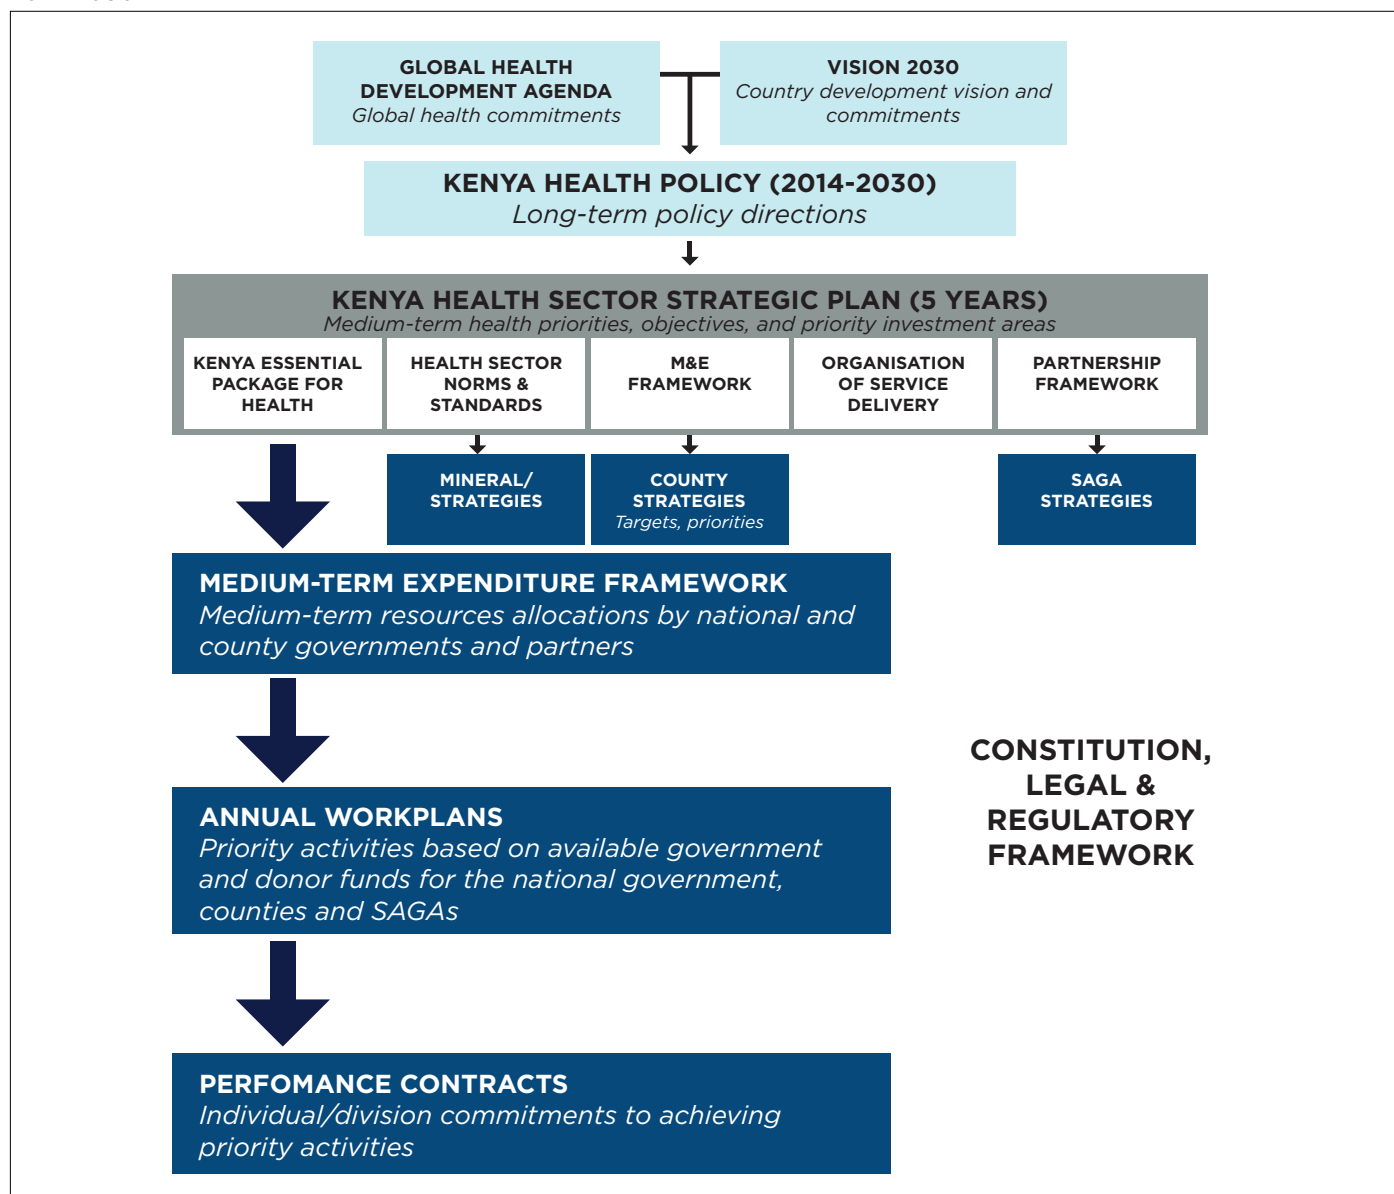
GLOBAL HEALTH DEVELOPMENT AGENDA
Global health commitments

VISION 2030
Country development vision and commitments

KENYA HEALTH POLICY (2014-2030)
Long-term policy directions

KENYA HEALTH SECTOR STRATEGIC PLAN (5 YEARS)
Medium-term health priorities, objectives, and priority investment areas

KENYA ESSENTIAL PACKAGE FOR HEALTH

HEALTH SECTOR NORMS & STANDARDS

M&E FRAMEWORK

ORGANISATION OF SERVICE DELIVERY

PARTNERSHIP FRAMEWORK

MINERAL/ STRATEGIES

COUNTY STRATEGIES
Targets, priorities

SAGA STRATEGIES

MEDIUM-TERM EXPENDITURE FRAMEWORK
Medium-term resources allocations by national and county governments and partners

ANNUAL WORKPLANS
Priority activities based on available government and donor funds for the national government, counties and SAGAs

PERFOMANCE CONTRACTS
Individual/division commitments to achieving priority activities

CONSTITUTION, LEGAL & REGULATORY FRAMEWORK